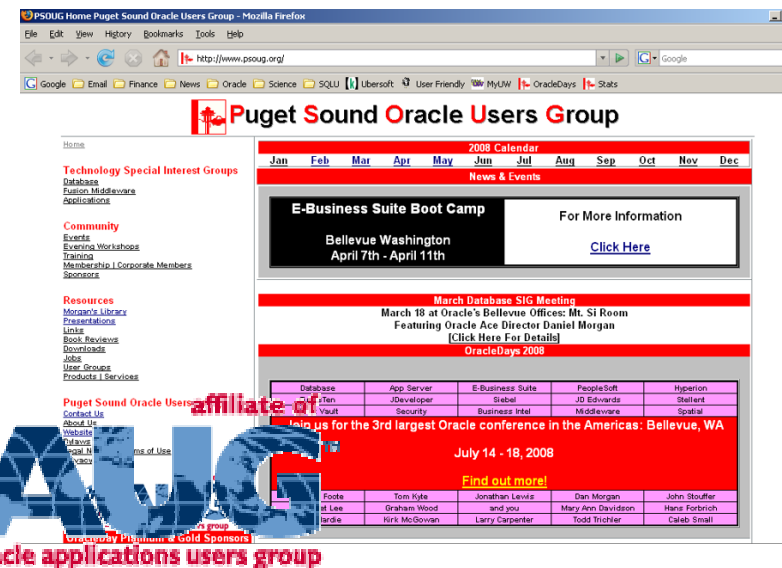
PSOUG Home Puget Sound Oracle Users Group - Mozilla Firefox

File Edit View History Bookmarks Tools Help

http://www.psoug.org/

Google

Google Email Finance News Oracle Science SQLU Ubersoft User Friendly MyUW OracleDays Stats

Puget Sound Oracle Users Group

Home

Technology Special Interest Groups
Database
Fusion Middleware
Applications

Community
Events
Evening Workshops
Training
Membership | Corporate Members
Sponsors

Resources
Morgan's Library
Presentations
Links
Book Reviews
Downloads
Jobs
User Groups
Products | Services

Puget Sound Oracle Users
Contact Us
About Us
Website
Bylaws
Legal N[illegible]ms of Use
Privacy

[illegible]rs group
OracleDay Platinum & Gold Sponsors

affiliate of

cle applications users group

2008 Calendar
Jan Feb Mar Apr May Jun Jul Aug Sep Oct Nov Dec

News & Events

E-Business Suite Boot Camp
Bellevue Washington
April 7th - April 11th

For More Information
Click Here

March Database SIG Meeting
March 18 at Oracle's Bellevue Offices: Mt. Si Room
Featuring Oracle Ace Director Daniel Morgan
[Click Here For Details]

OracleDays 2008

| Database | App Server | E-Business Suite | PeopleSoft | Hyperion |
|---|---|---|---|---|
| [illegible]Ten | JDeveloper | Siebel | JD Edwards | Stellent |
| Vault | Security | Business Intel | Middleware | Spatial |

Join us for the 3rd largest Oracle conference in the Americas: Bellevue, WA

July 14 - 18, 2008

Find out more!

| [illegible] Foote | Tom Kyte | Jonathan Lewis | Dan Morgan | John Stouffer |
|---|---|---|---|---|
| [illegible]t Lee | Graham Wood | and you | Mary Ann Davidson | Hans Forbrich |
| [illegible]ardie | Kirk McGowan | Larry Carpenter | Todd Trichler | Caleb Small |